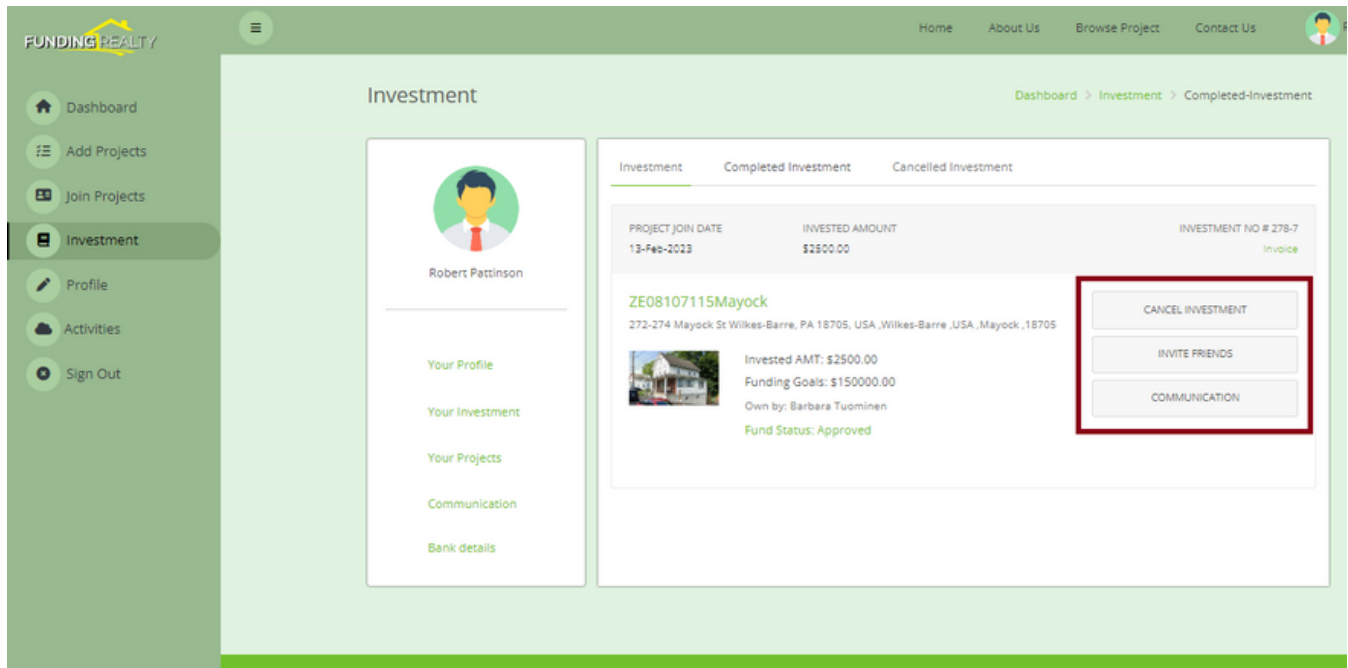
FUNDING REALTY

Home About Us Browse Project Contact Us

Dashboard
Add Projects
Join Projects
Investment
Profile
Activities
Sign Out

Investment

Dashboard > Investment > Completed-Investment

Robert Pattinson

Your Profile
Your Investment
Your Projects
Communication
Bank details

Investment Completed Investment Cancelled Investment

PROJECT JOIN DATE
13-Feb-2023

INVESTED AMOUNT
$2500.00

INVESTMENT NO # 278-7
Invoice

ZE08107115Mayock
272-274 Mayock St Wilkes-Barre, PA 18705, USA ,Wilkes-Barre ,USA ,Mayock ,18705

Invested AMT: $2500.00
Funding Goals: $150000.00
Own by: Barbara Tuominen
Fund Status: Approved

CANCEL INVESTMENT
INVITE FRIENDS
COMMUNICATION